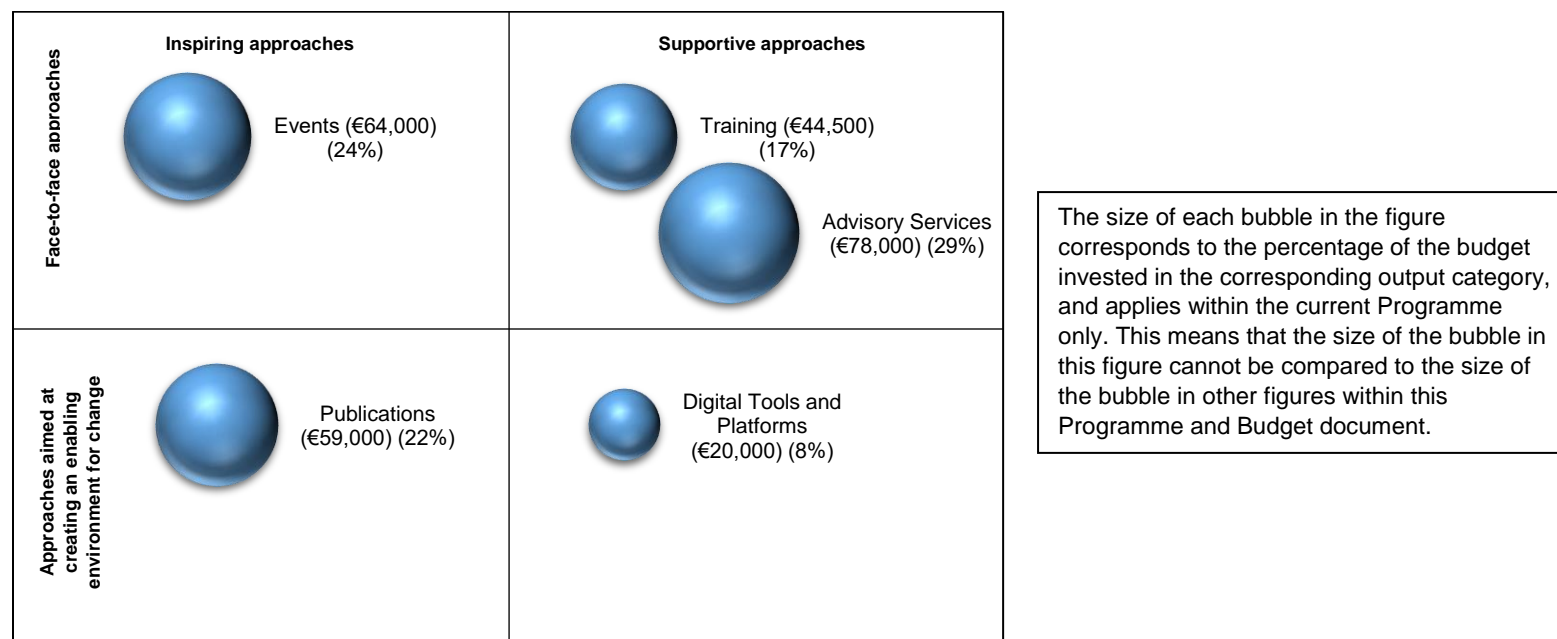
Inspiring approaches

Supportive approaches

Face-to-face approaches

Events (€64,000) (24%)

Training (€44,500) (17%)

Advisory Services (€78,000) (29%)

Approaches aimed at creating an enabling environment for change

Publications (€59,000) (22%)

Digital Tools and Platforms (€20,000) (8%)

The size of each bubble in the figure corresponds to the percentage of the budget invested in the corresponding output category, and applies within the current Programme only. This means that the size of the bubble in this figure cannot be compared to the size of the bubble in other figures within this Programme and Budget document.